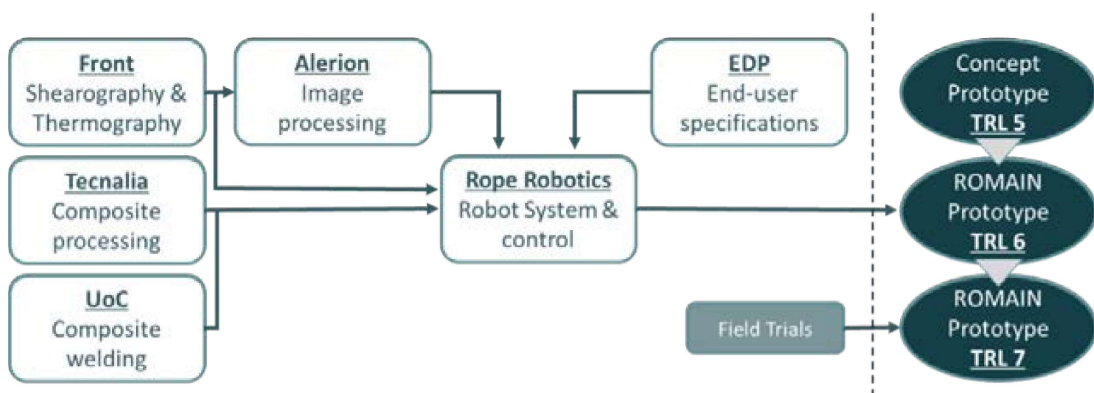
Front
Shearography & Thermography

Alerion
Image processing

EDP
End-user specifications

Tecnalia
Composite processing

Rope Robotics
Robot System & control

UoC
Composite welding

Concept Prototype
TRL 5

ROMAIN Prototype
TRL 6

Field Trials

ROMAIN Prototype
TRL 7